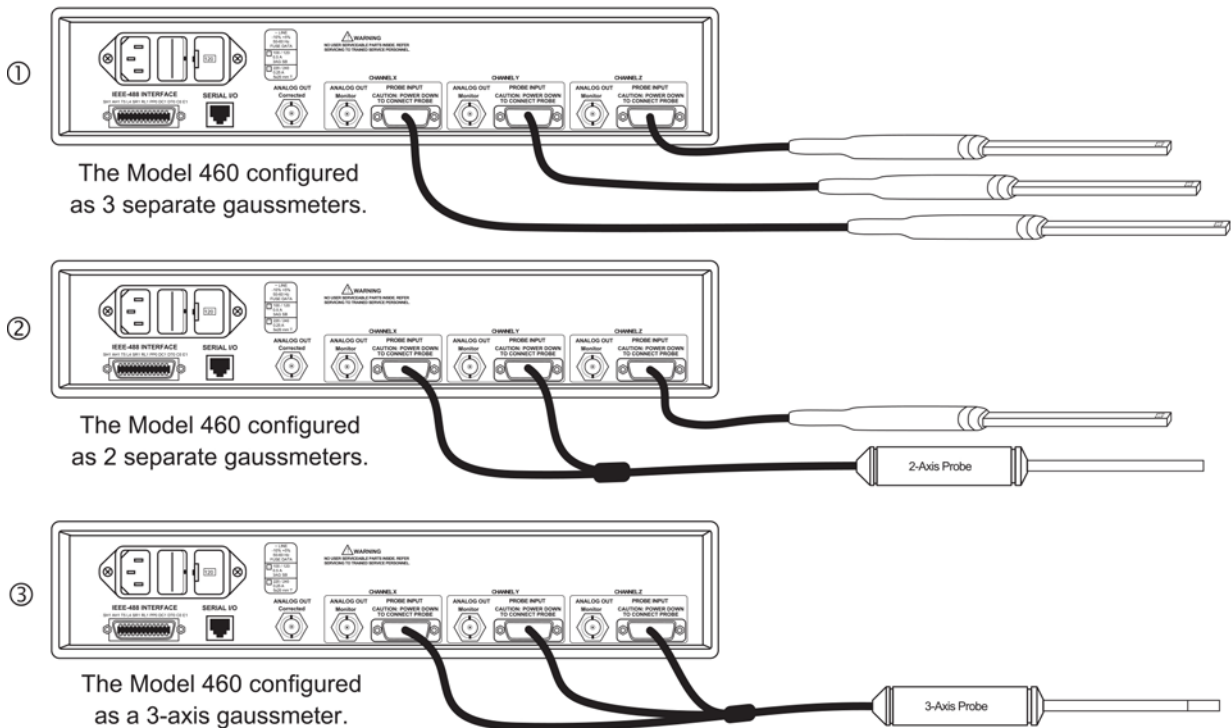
①

WARNING
NO USER SERVICEABLE PARTS INSIDE. REFER SERVICING TO TRAINED SERVICE PERSONNEL.

IEEE-488 INTERFACE
SERIAL I/O
ANALOG OUT
Corrected

CHANNEL X
ANALOG OUT
Monitor
PROBE INPUT
CAUTION: POWER DOWN TO CONNECT PROBE

CHANNEL Y
ANALOG OUT
Monitor
PROBE INPUT
CAUTION: POWER DOWN TO CONNECT PROBE

CHANNEL Z
ANALOG OUT
Monitor
PROBE INPUT
CAUTION: POWER DOWN TO CONNECT PROBE

The Model 460 configured as 3 separate gaussmeters.

②

WARNING
NO USER SERVICEABLE PARTS INSIDE. REFER SERVICING TO TRAINED SERVICE PERSONNEL.

IEEE-488 INTERFACE
SERIAL I/O
ANALOG OUT
Corrected

CHANNEL X
ANALOG OUT
Monitor
PROBE INPUT
CAUTION: POWER DOWN TO CONNECT PROBE

CHANNEL Y
ANALOG OUT
Monitor
PROBE INPUT
CAUTION: POWER DOWN TO CONNECT PROBE

CHANNEL Z
ANALOG OUT
Monitor
PROBE INPUT
CAUTION: POWER DOWN TO CONNECT PROBE

The Model 460 configured as 2 separate gaussmeters.

2-Axis Probe

③

WARNING
NO USER SERVICEABLE PARTS INSIDE. REFER SERVICING TO TRAINED SERVICE PERSONNEL.

IEEE-488 INTERFACE
SERIAL I/O
ANALOG OUT
Corrected

CHANNEL X
ANALOG OUT
Monitor
PROBE INPUT
CAUTION: POWER DOWN TO CONNECT PROBE

CHANNEL Y
ANALOG OUT
Monitor
PROBE INPUT
CAUTION: POWER DOWN TO CONNECT PROBE

CHANNEL Z
ANALOG OUT
Monitor
PROBE INPUT
CAUTION: POWER DOWN TO CONNECT PROBE

The Model 460 configured as a 3-axis gaussmeter.

3-Axis Probe